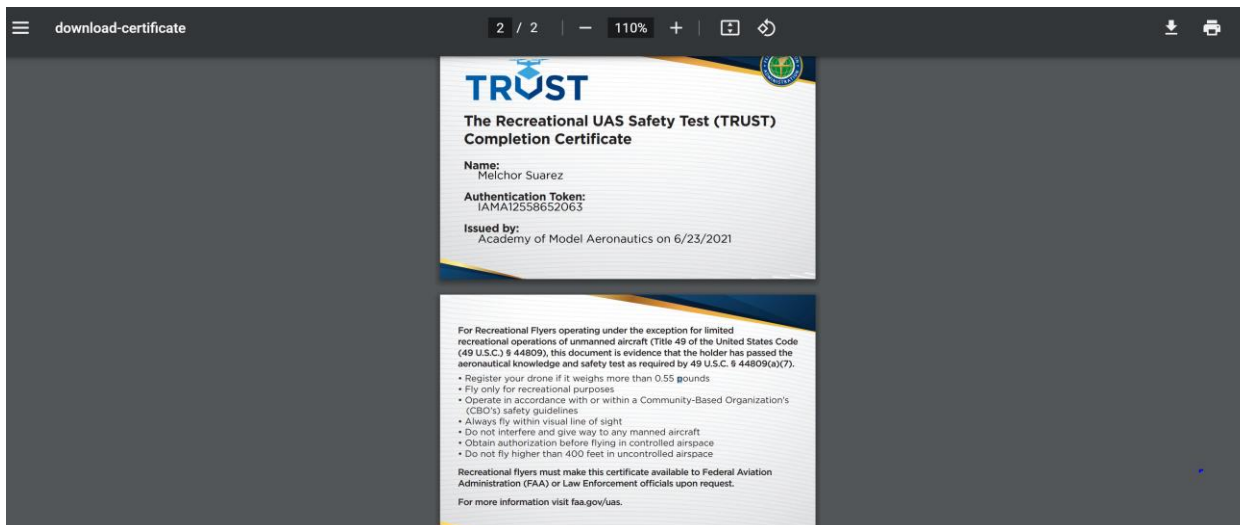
download-certificate

2 / 2 | — 110% + |

TRUST

The Recreational UAS Safety Test (TRUST) Completion Certificate

Name:
Melchor Suarez

Authentication Token:
IAMA12558652063

Issued by:
Academy of Model Aeronautics on 6/23/2021

For Recreational Flyers operating under the exception for limited recreational operations of unmanned aircraft (Title 49 of the United States Code (49 U.S.C.) § 44809), this document is evidence that the holder has passed the aeronautical knowledge and safety test as required by 49 U.S.C. § 44809(a)(7).

• Register your drone if it weighs more than 0.55 pounds
• Fly only for recreational purposes
• Operate in accordance with or within a Community-Based Organization's (CBO's) safety guidelines
• Always fly within visual line of sight
• Do not interfere and give way to any manned aircraft
• Obtain authorization before flying in controlled airspace
• Do not fly higher than 400 feet in uncontrolled airspace

Recreational flyers must make this certificate available to Federal Aviation Administration (FAA) or Law Enforcement officials upon request.

For more information visit faa.gov/uas.